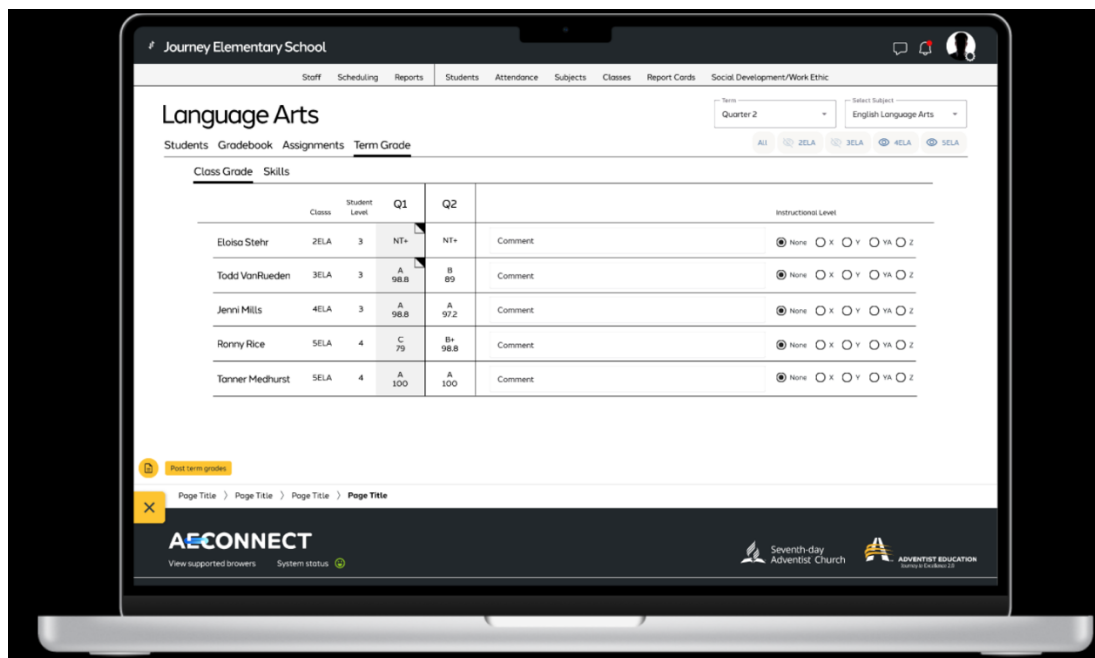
Journey Elementary School

Staff Scheduling Reports Students Attendance Subjects Classes Report Cards Social Development/Work Ethic

Language Arts

Term
Quarter 2

Select Subject
English Language Arts

Students Gradebook Assignments Term Grade

All 2ELA 3ELA 4ELA 5ELA

Class Grade Skills

| | Class | Student Level | Q1 | Q2 | | Instructional Level |
|---|---|---|---|---|---|---|
| Eloisa Stehr | 2ELA | 3 | NT+ | NT+ | Comment | None X Y YA Z |
| Todd VanRueden | 3ELA | 3 | A 98.8 | B 89 | Comment | None X Y YA Z |
| Jenni Mills | 4ELA | 3 | A 98.8 | A 97.2 | Comment | None X Y YA Z |
| Ronny Rice | 5ELA | 4 | C 79 | B+ 98.8 | Comment | None X Y YA Z |
| Tanner Medhurst | 5ELA | 4 | A 100 | A 100 | Comment | None X Y YA Z |

Post term grades

Page Title > Page Title > Page Title > Page Title

AECONNECT
View supported browers System status

Seventh-day Adventist Church

ADVENTIST EDUCATION
Journey to Excellence 2.0